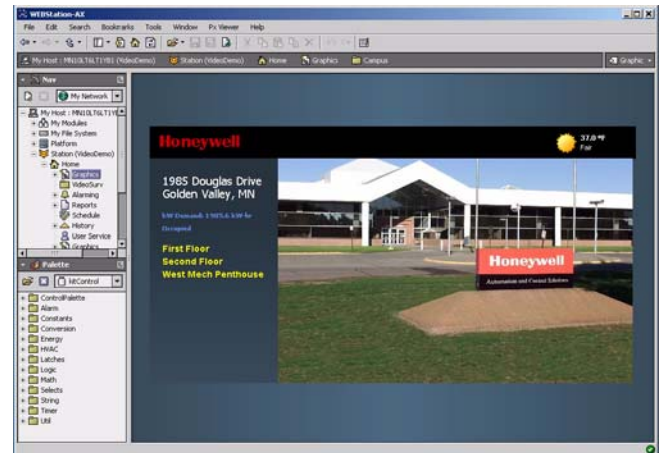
WEBStation-AX

File Edit Search Bookmarks Tools Window Px Viewer Help

My Host : MN10LT6LT1YB1 (VideoDemo) | Station (VideoDemo) | Home | Graphics | Campus | Graphic

Nav

My Network

My Host : MN10LT6LT1YE
My Modules
My File System
Platform
Station (VideoDemo)
Home
Graphics
VideoSurv
Alarming
Reports
Schedule
History
User Service
Graphics

Palette

kitControl

ControlPalette
Alarm
Constants
Conversion
Energy
HVAC
Latches
Logic
Math
Selects
String
Timer
Util

Honeywell

37.0 °F
Fair

1985 Douglas Drive
Golden Valley, MN

kW Demand: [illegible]
Occupied

First Floor
Second Floor
West Mech Penthouse

Honeywell
Automation and Control Solutions